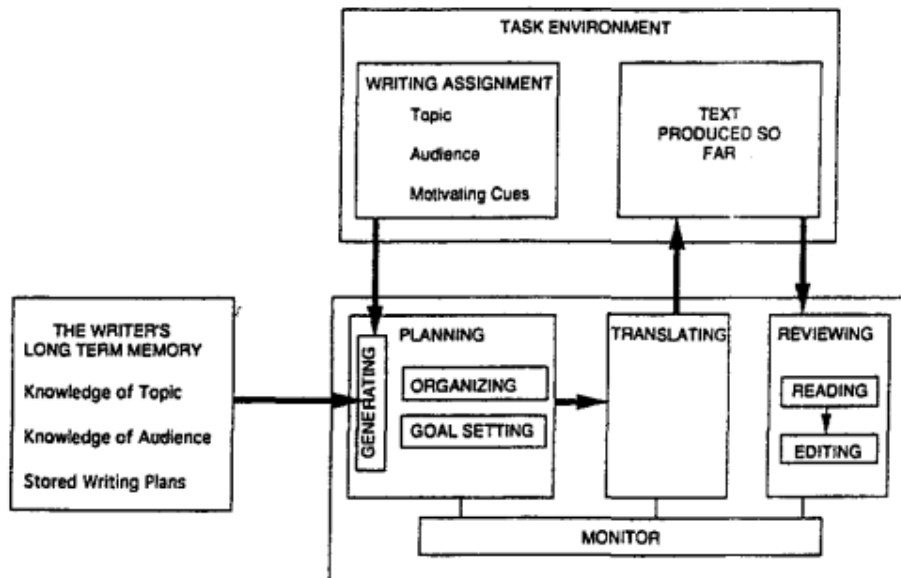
TASK ENVIRONMENT

WRITING ASSIGNMENT

Topic

Audience

Motivating Cues

TEXT PRODUCED SO FAR

THE WRITER'S LONG TERM MEMORY

Knowledge of Topic

Knowledge of Audience

Stored Writing Plans

GENERATING

PLANNING

ORGANIZING

GOAL SETTING

TRANSLATING

REVIEWING

READING

EDITING

MONITOR